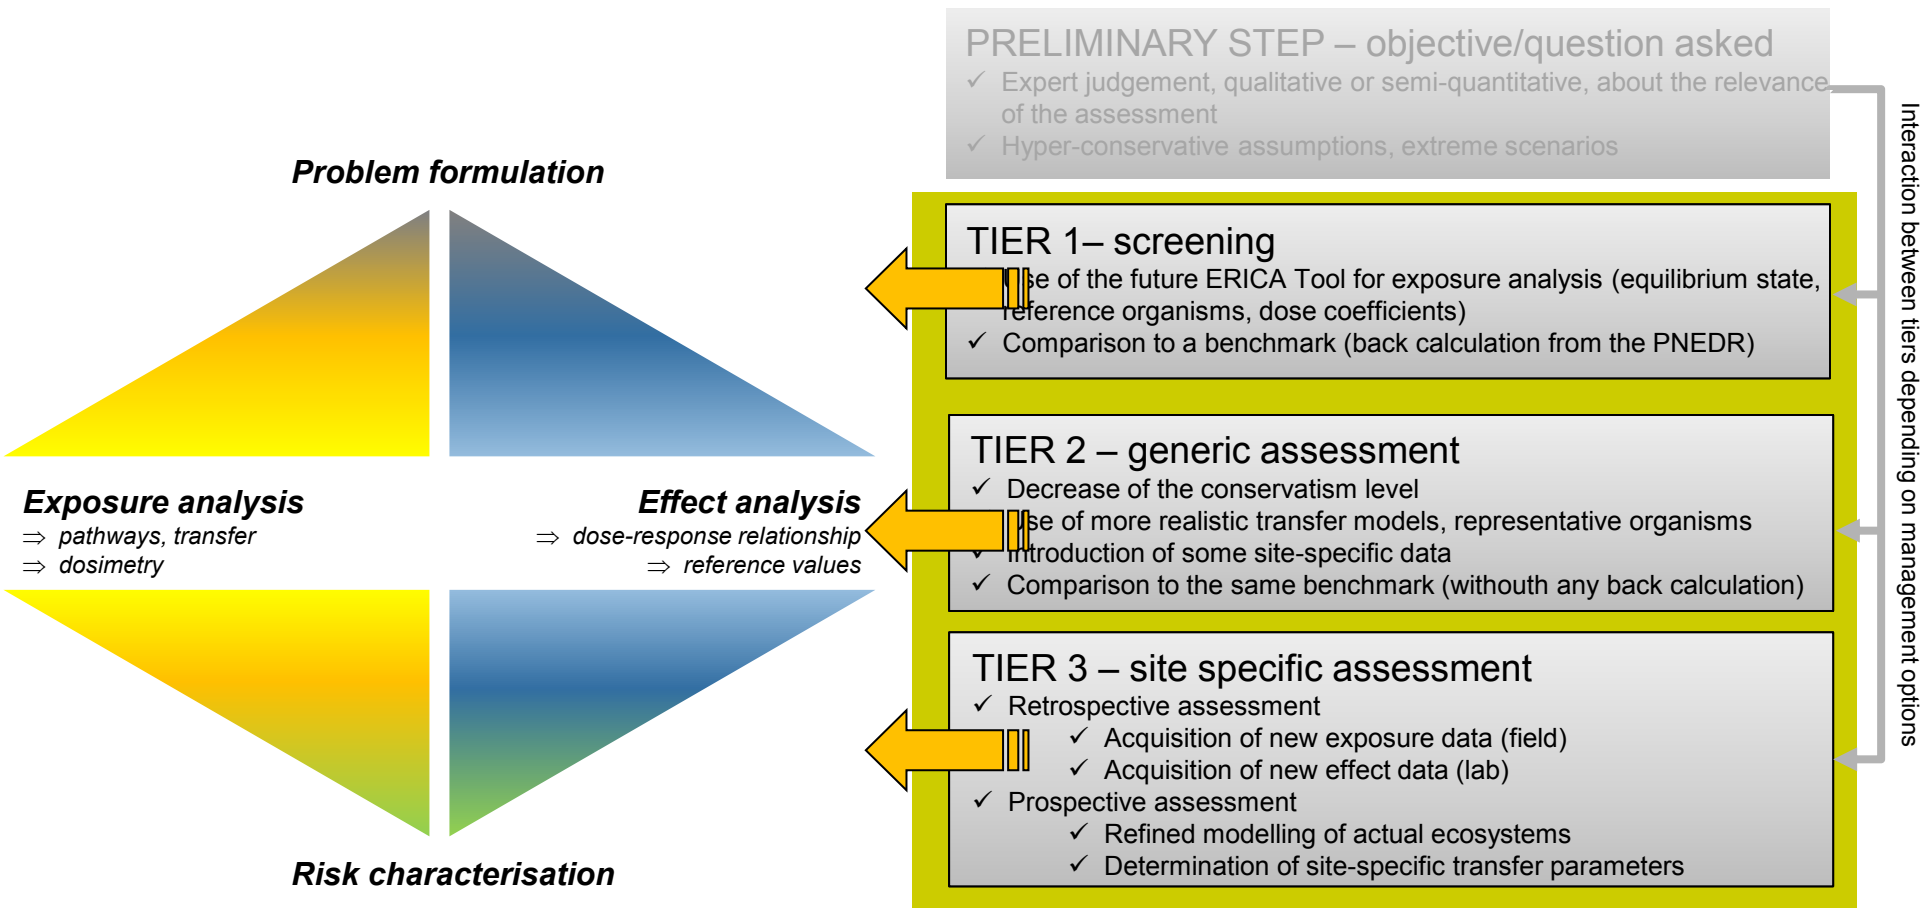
Problem formulation

Exposure analysis
⇒ pathways, transfer
⇒ dosimetry

Effect analysis
⇒ dose-response relationship
⇒ reference values

Risk characterisation

PRELIMINARY STEP – objective/question asked
✓ Expert judgement, qualitative or semi-quantitative, about the relevance of the assessment
✓ Hyper-conservative assumptions, extreme scenarios

TIER 1– screening
✓ Use of the future ERICA Tool for exposure analysis (equilibrium state, reference organisms, dose coefficients)
✓ Comparison to a benchmark (back calculation from the PNEDR)

TIER 2 – generic assessment
✓ Decrease of the conservatism level
✓ Use of more realistic transfer models, representative organisms
✓ Introduction of some site-specific data
✓ Comparison to the same benchmark (withouth any back calculation)

TIER 3 – site specific assessment
✓ Retrospective assessment
✓ Acquisition of new exposure data (field)
✓ Acquisition of new effect data (lab)
✓ Prospective assessment
✓ Refined modelling of actual ecosystems
✓ Determination of site-specific transfer parameters

Interaction between tiers depending on management options